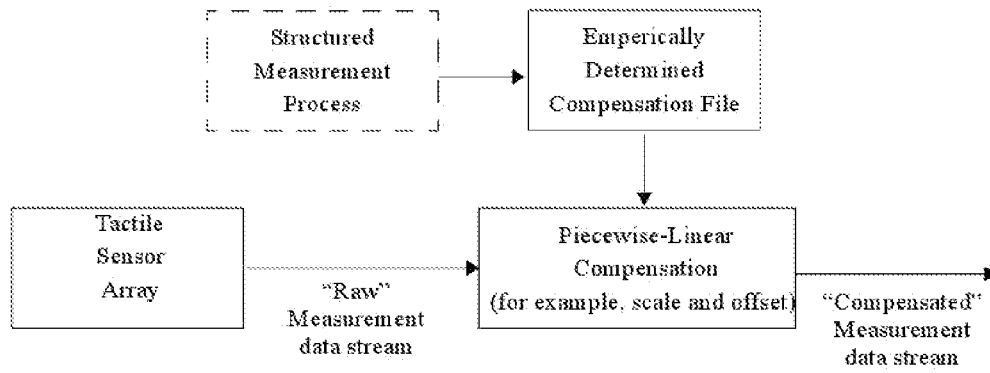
Structured Measurement Process

Emperically Determined Compensation File

Tactile Sensor Array

"Raw" Measurement data stream

Piecewise-Linear Compensation (for example, scale and offset)

"Compensated" Measurement data stream